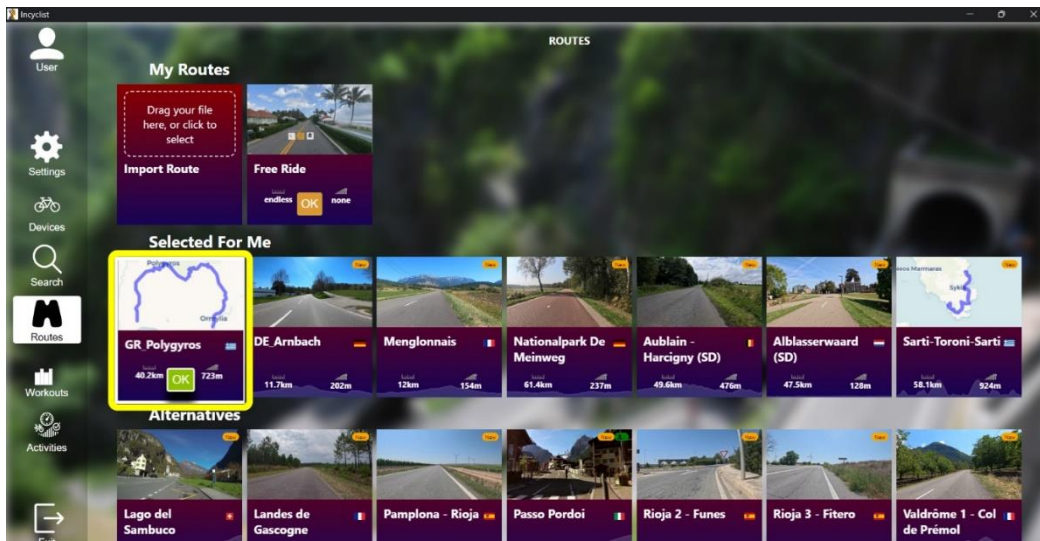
Incyclist

ROUTES

User

Settings

Devices

Search

Routes

Workouts

Activities

Exit

My Routes

Drag your file here, or click to select

Import Route

Free Ride

endless OK none

Selected For Me

Polygyros

Ormylia

GR_Polygyros

40.2km OK 723m

DE_Arnbach

11.7km 202m

Menglonnais

12km 154m

Nationalpark De Meinweg

61.4km 237m

Aublain - Harcigny (SD)

49.6km 476m

Alblasserwaard (SD)

47.5km 128m

Sarti-Toroni-Sarti

58.1km 924m

Alternatives

Lago del Sambuco

Landes de Gascogne

Pamplona - Rioja

Passo Pordoi

Rioja 2 - Funes

Rioja 3 - Fitero

Valdrôme 1 - Col de Prémol